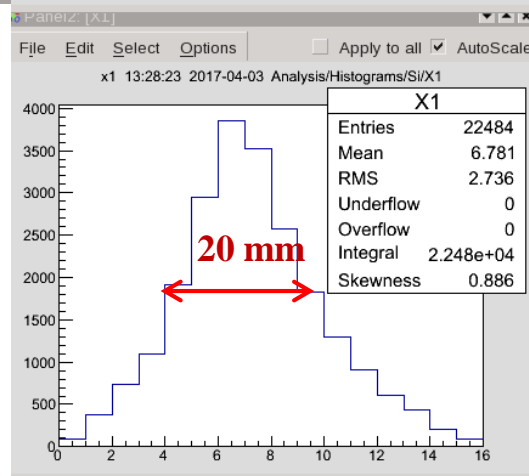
Panel2: [X1]

File Edit Select Options Apply to all AutoScale

x1 13:28:23 2017-04-03 Analysis/Histograms/Si/X1

| X1 | |
|---|---|
| Entries | 22484 |
| Mean | 6.781 |
| RMS | 2.736 |
| Underflow | 0 |
| Overflow | 0 |
| Integral | 2.248e+04 |
| Skewness | 0.886 |

20 mm

4000
3500
3000
2500
2000
1500
1000
500
0

0 2 4 6 8 10 12 14 16